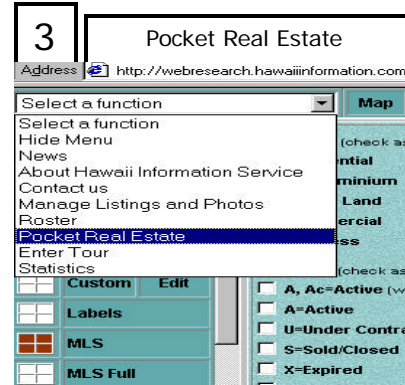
3

Pocket Real Estate

Address http://webresearch.hawaiiinformation.com

Select a function

Map

Select a function
Hide Menu
News
About Hawaii Information Service
Contact us
Manage Listings and Photos
Roster
Pocket Real Estate
Enter Tour
Statistics

(check as
ential
minium
Land
ercial
ess
(check as

Custom Edit
Labels
MLS
MLS Full

A, Ac=Active (w
A=Active
U=Under Contra
S=Sold/Closed
X=Expired